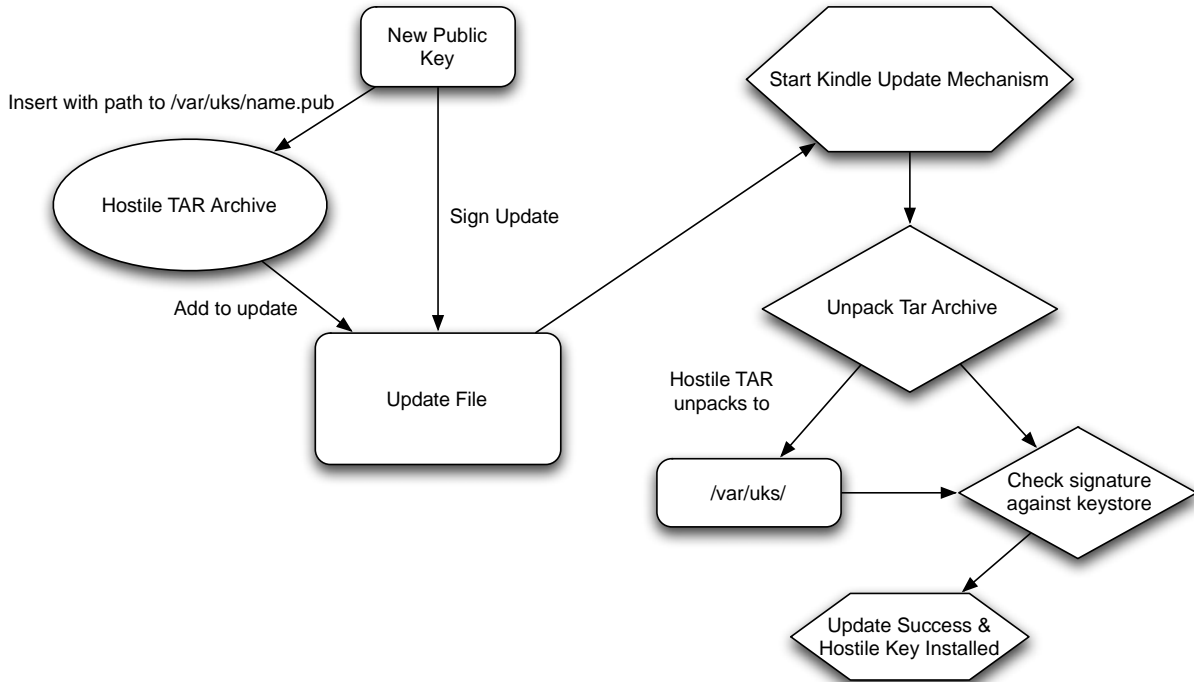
New Public Key

Insert with path to /var/uks/name.pub

Hostile TAR Archive

Sign Update

Add to update

Update File

Start Kindle Update Mechanism

Unpack Tar Archive

Hostile TAR unpacks to

/var/uks/

Check signature against keystore

Update Success & Hostile Key Installed